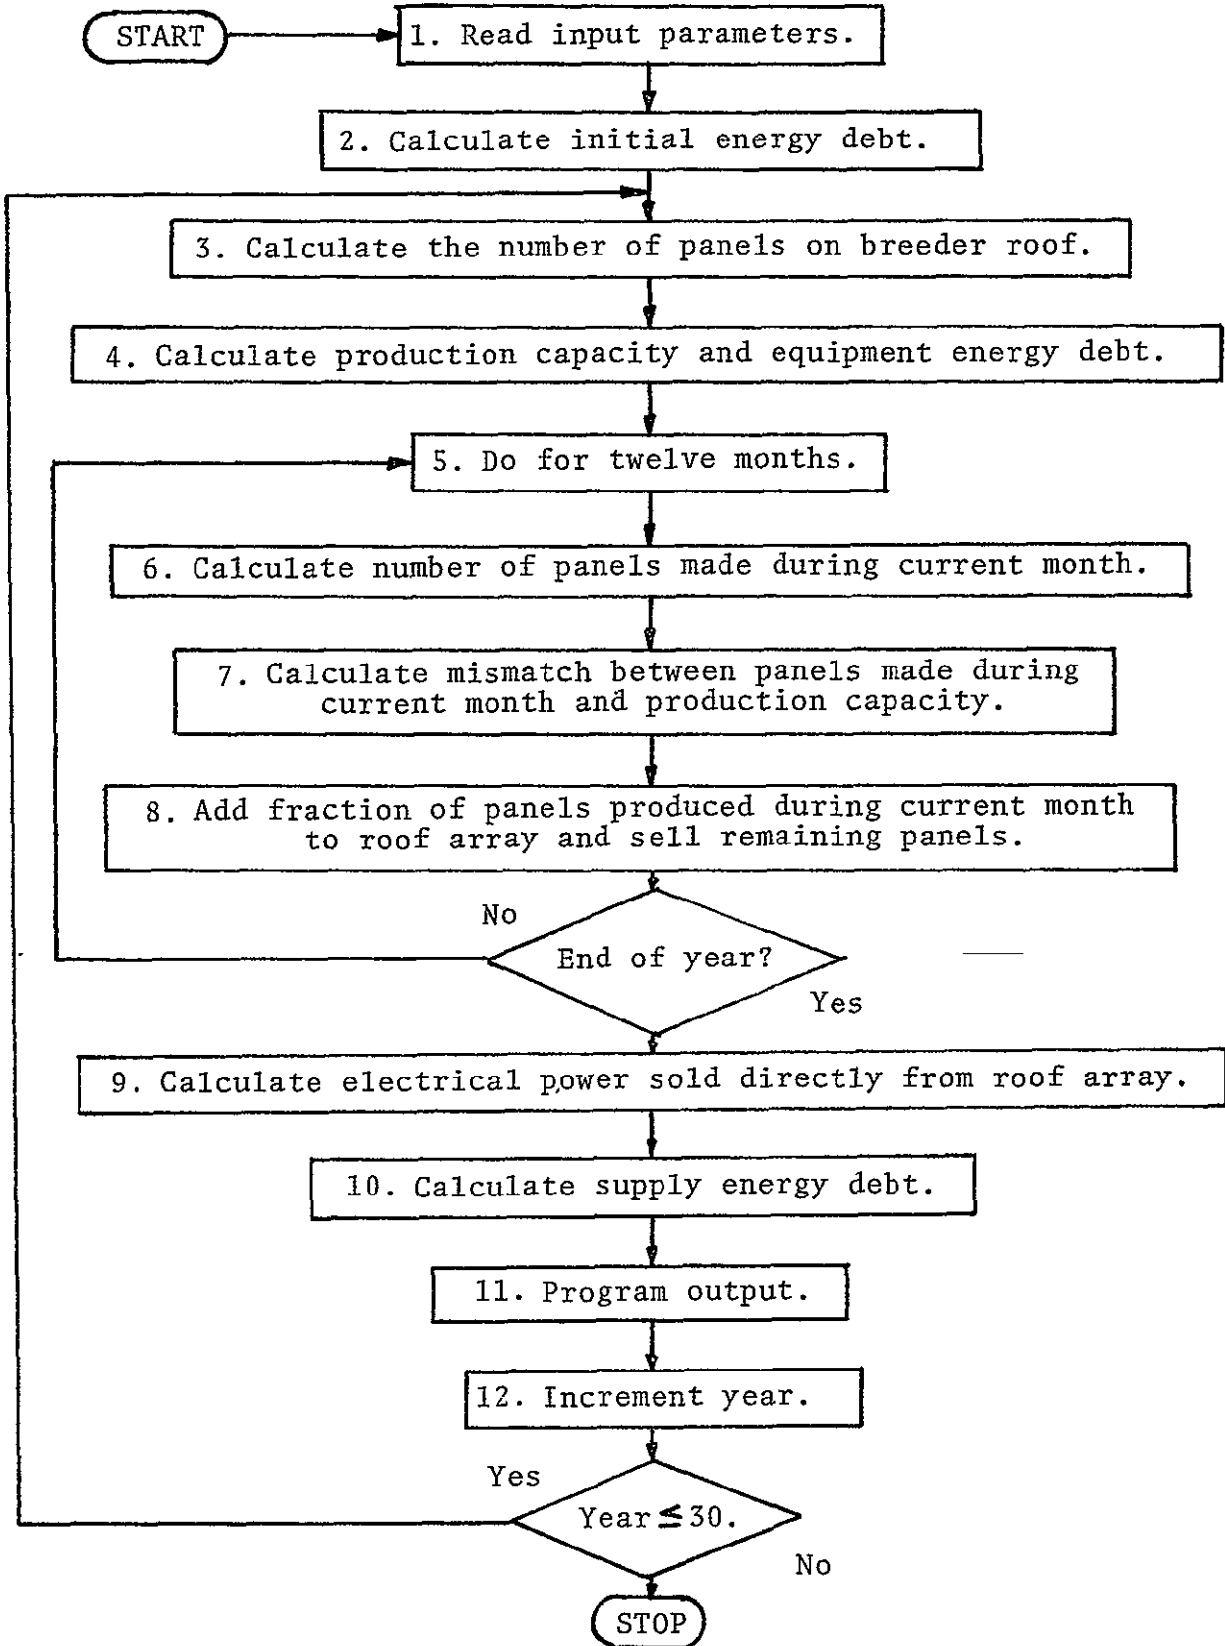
START

1. Read input parameters.

2. Calculate initial energy debt.

3. Calculate the number of panels on breeder roof.

4. Calculate production capacity and equipment energy debt.

5. Do for twelve months.

6. Calculate number of panels made during current month.

7. Calculate mismatch between panels made during current month and production capacity.

8. Add fraction of panels produced during current month to roof array and sell remaining panels.

No

End of year?

Yes

9. Calculate electrical power sold directly from roof array.

10. Calculate supply energy debt.

11. Program output.

12. Increment year.

Yes

Year $\leq$ 30.

No

STOP